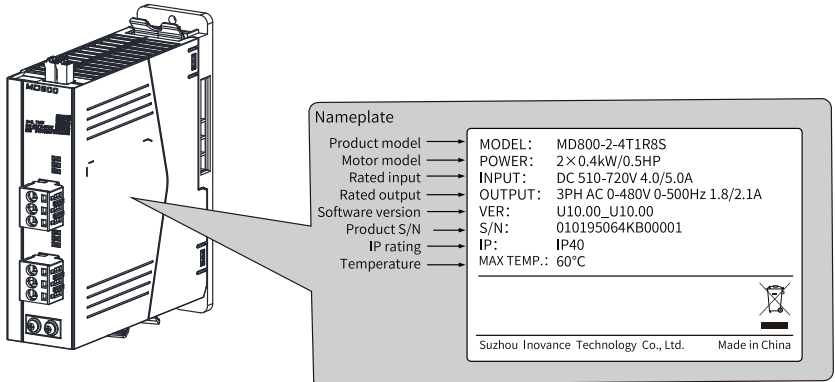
MD800

Nameplate

Product model
Motor model
Rated input
Rated output
Software version
Product S/N
IP rating
Temperature

| | |
|---|---|
| MODEL: | MD800-2-4T1R8S |
| POWER: | 2×0.4kW/0.5HP |
| INPUT: | DC 510-720V 4.0/5.0A |
| OUTPUT: | 3PH AC 0-480V 0-500Hz 1.8/2.1A |
| VER: | U10.00_U10.00 |
| S/N: | 010195064KB00001 |
| IP: | IP40 |
| MAX TEMP.: | 60°C |

Suzhou Inovance Technology Co., Ltd. Made in China